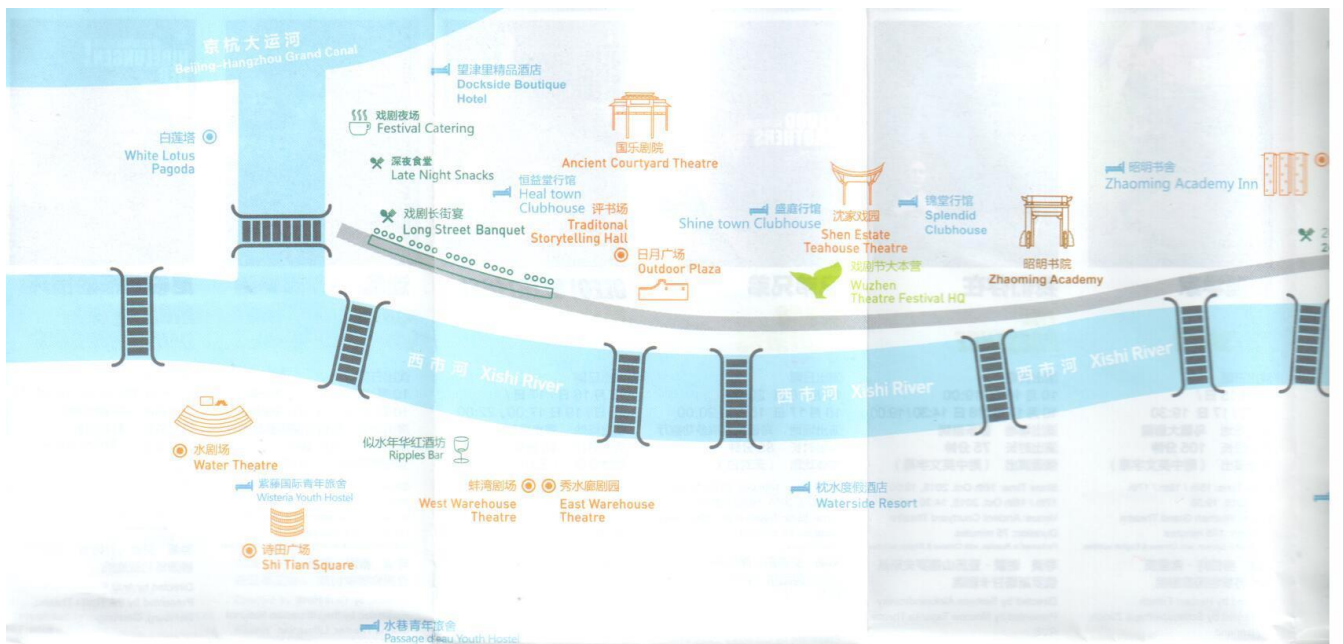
京杭大运河
Beijing-Hangzhou Grand Canal

望津里精品酒店
Dockside Boutique Hotel

戏剧夜场
Festival Catering

白莲塔
White Lotus Pagoda

深夜食堂
Late Night Snacks

恒益堂行馆
Heal town Clubhouse

国乐剧院
Ancient Courtyard Theatre

戏剧长街宴
Long Street Banquet

评书场
Traditonal Storytelling Hall

日月广场
Outdoor Plaza

盛庭行馆
Shine town Clubhouse

沈家戏园
Shen Estate Teahouse Theatre

锦堂行馆
Splendid Clubhouse

戏剧节大本营
Wuzhen Theatre Festival HQ

昭明书舍
Zhaoming Academy Inn

昭明书院
Zhaoming Academy

西市河 Xishi River

西市河 Xishi River

西市河 Xishi River

水剧场
Water Theatre

似水年华红酒坊
Ripples Bar

紫藤国际青年旅舍
Wisteria Youth Hostel

蚌湾剧场
West Warehouse Theatre

秀水廊剧园
East Warehouse Theatre

枕水度假酒店
Waterside Resort

诗田广场
Shi Tian Square

水巷青年旅舍
Passage d'eau Youth Hostel